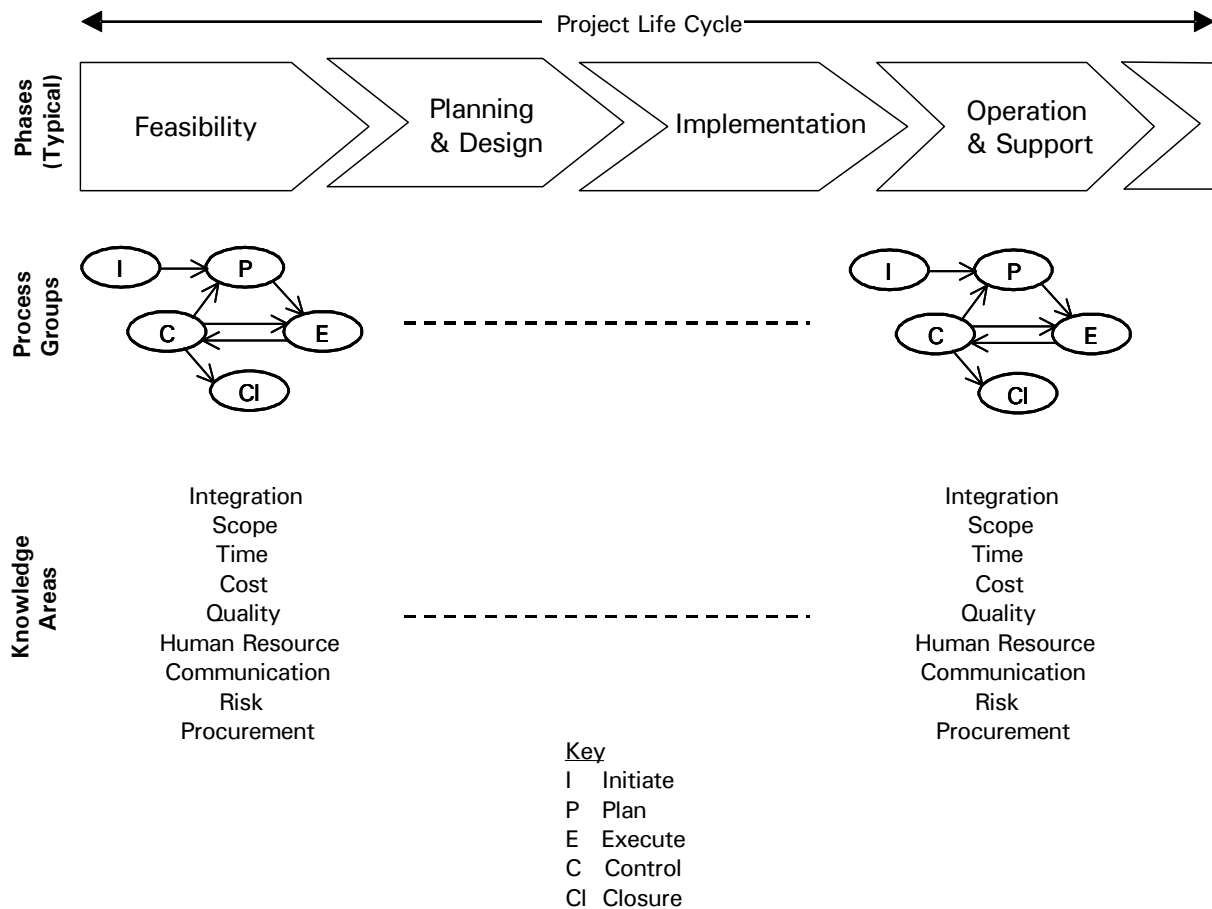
Project Life Cycle

Phases (Typical)

Feasibility

Planning & Design

Implementation

Operation & Support

Process Groups

I
P
C
E
Cl

I
P
C
E
Cl

Knowledge Areas

Integration
Scope
Time
Cost
Quality
Human Resource
Communication
Risk
Procurement

Integration
Scope
Time
Cost
Quality
Human Resource
Communication
Risk
Procurement

Key
I Initiate
P Plan
E Execute
C Control
Cl Closure